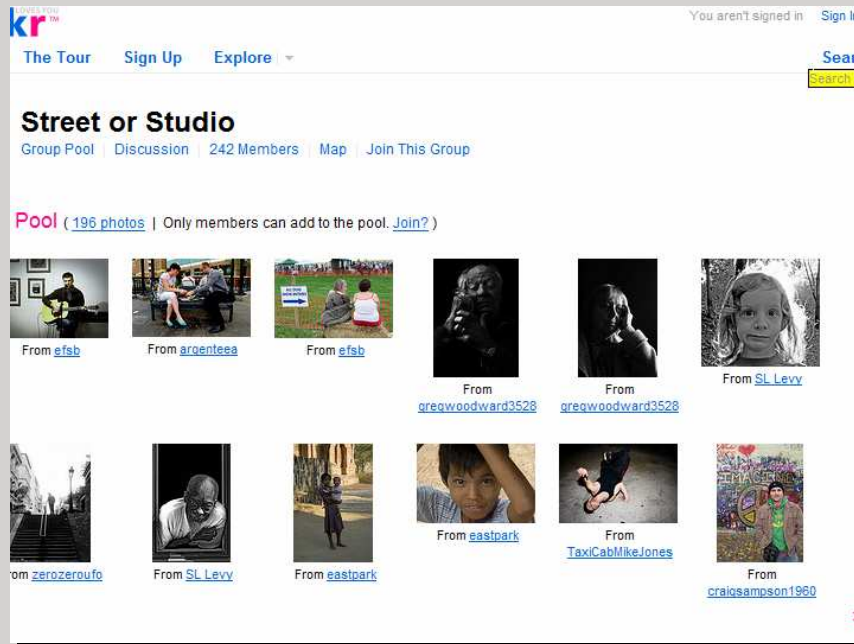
LOVES YOU
kr™

You aren't signed in Sign I

The Tour Sign Up Explore

Sear
Search

Street or Studio
Group Pool | Discussion | 242 Members | Map | Join This Group

Pool ( 196 photos | Only members can add to the pool. Join? )

From efsb
From argenteea
From efsb
From gregwoodward3528
From gregwoodward3528
From SL Levy

rom zerozeroufo
From SL Levy
From eastpark
From eastpark
From TaxiCabMikeJones
From craigsampson1960